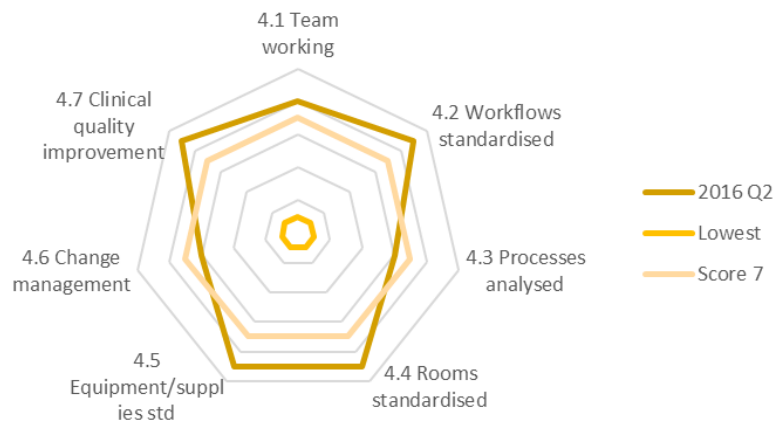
4.1 Team working

4.2 Workflows standardised

4.3 Processes analysed

4.4 Rooms standardised

4.5 Equipment/suppl ies std

4.6 Change management

4.7 Clinical quality improvement

2016 Q2
Lowest
Score 7